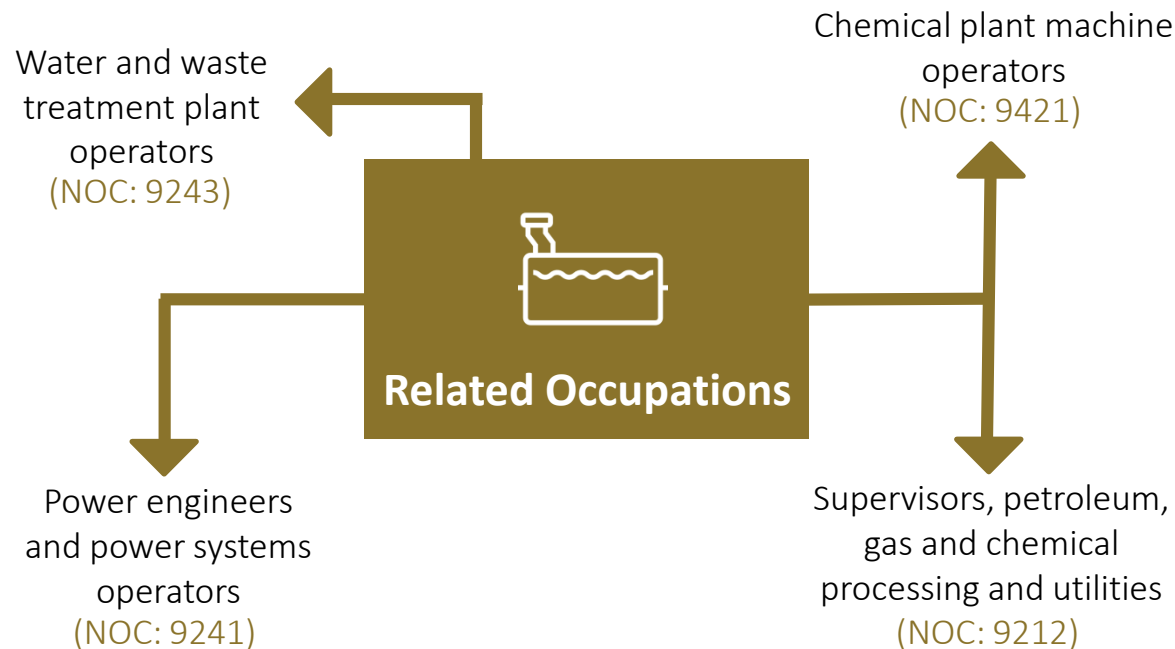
Water and waste treatment plant operators
(NOC: 9243)

Chemical plant machine operators
(NOC: 9421)

Related Occupations

Power engineers and power systems operators
(NOC: 9241)

Supervisors, petroleum, gas and chemical processing and utilities
(NOC: 9212)